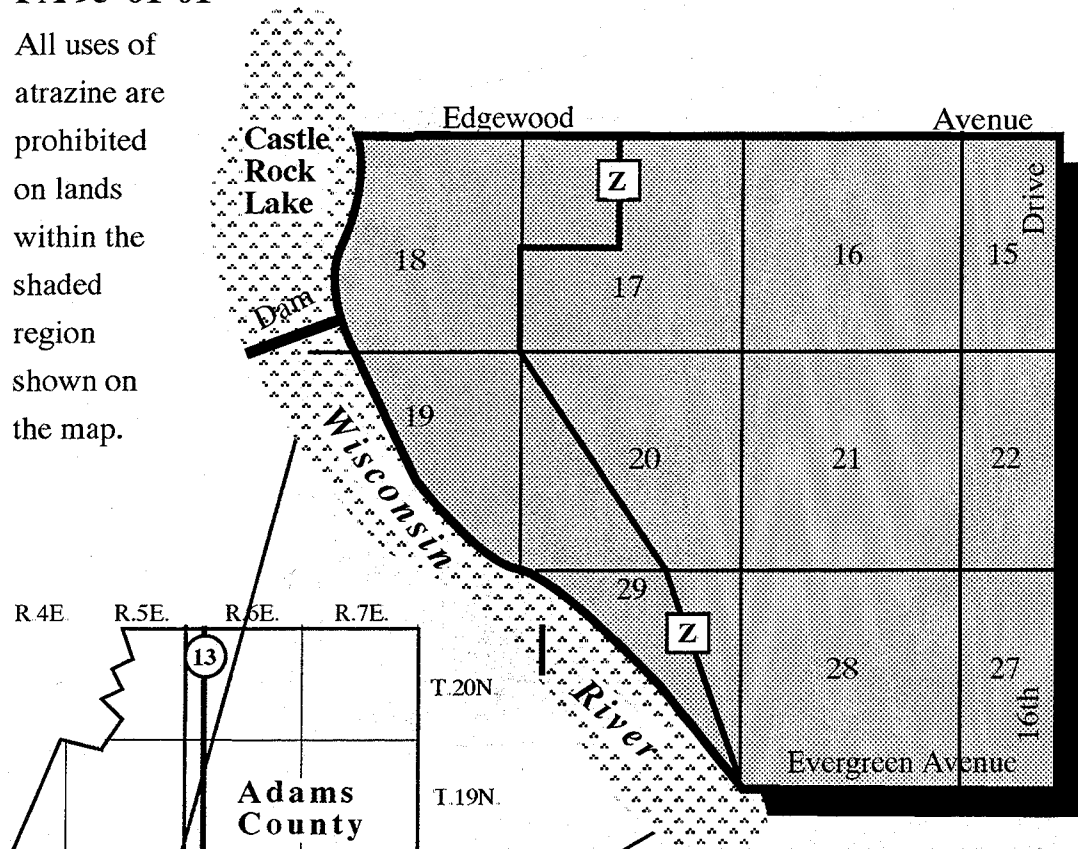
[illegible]

All uses of atrazine are prohibited on lands within the shaded region shown on the map.

Castle Rock Lake

Edgewood Avenue

Drive

Z

18

17

16

15

Dam

19

20

21

22

Wisconsin River

29

Z

28

27

16th

Evergreen Avenue

R.4E. R.5E. R.6E. R.7E.

13

T.20N.

T.19N.

Adams County